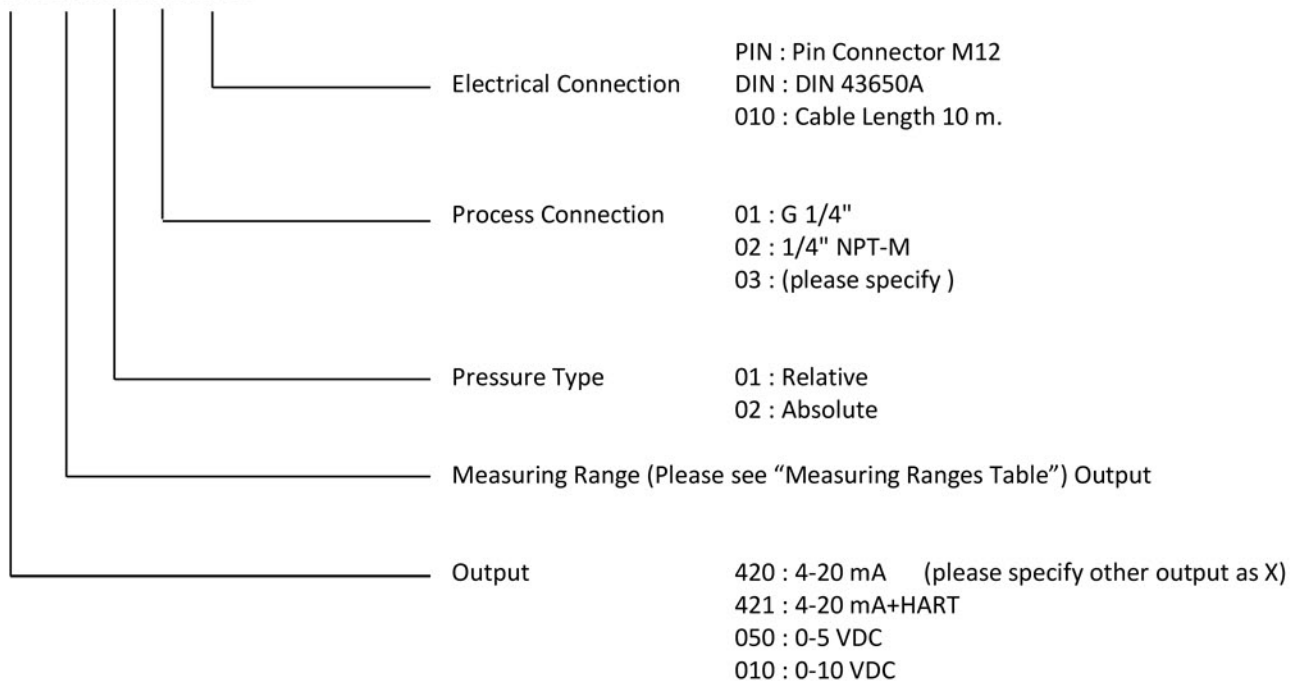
Electrical Connection
PIN : Pin Connector M12
DIN : DIN 43650A
010 : Cable Length 10 m.

Process Connection
01 : G 1/4"
02 : 1/4" NPT-M
03 : (please specify )

Pressure Type
01 : Relative
02 : Absolute

Measuring Range (Please see “Measuring Ranges Table”) Output

Output
420 : 4-20 mA (please specify other output as X)
421 : 4-20 mA+HART
050 : 0-5 VDC
010 : 0-10 VDC